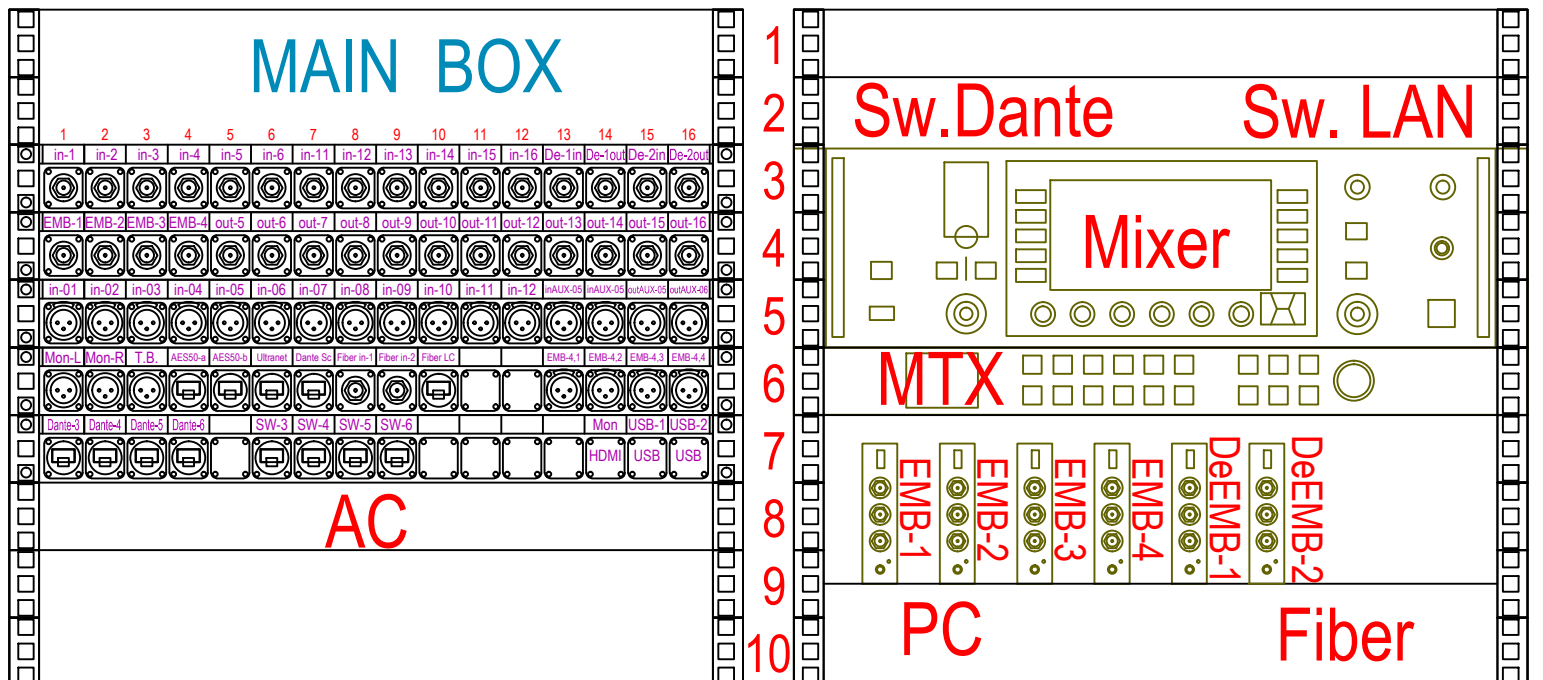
MAIN BOX

| 1 | 2 | 3 | 4 | 5 | 6 | 7 | 8 | 9 | 10 | 11 | 12 | 13 | 14 | 15 | 16 |
|---|---|---|---|---|---|---|---|---|---|---|---|---|---|---|---|
| in-1 | in-2 | in-3 | in-4 | in-5 | in-6 | in-11 | in-12 | in-13 | in-14 | in-15 | in-16 | De-1in | De-1out | De-2in | De-2out |
| EMB-1 | EMB-2 | EMB-3 | EMB-4 | out-5 | out-6 | out-7 | out-8 | out-9 | out-10 | out-11 | out-12 | out-13 | out-14 | out-15 | out-16 |
| in-01 | in-02 | in-03 | in-04 | in-05 | in-06 | in-07 | in-08 | in-09 | in-10 | in-11 | in-12 | inAUX-05 | inAUX-05 | outAUX-05 | outAUX-06 |
| Mon-L | Mon-R | T.B. | AES50-a | AES50-b | Ultranet | Dante Sc | Fiber in-1 | Fiber in-2 | Fiber LC | | | EMB-4,1 | EMB-4,2 | EMB-4,3 | EMB-4,4 |
| Dante-3 | Dante-4 | Dante-5 | Dante-6 | | SW-3 | SW-4 | SW-5 | SW-6 | | | | | Mon | USB-1 | USB-2 |
| | | | | | | | | | | | | | HDMI | USB | USB |

AC

1
2 Sw.Dante Sw. LAN
3
4 Mixer
5
6 MTX
7
8 EMB-1 EMB-2 EMB-3 EMB-4 DeEMB-1 DeEMB-2
9
10 PC Fiber